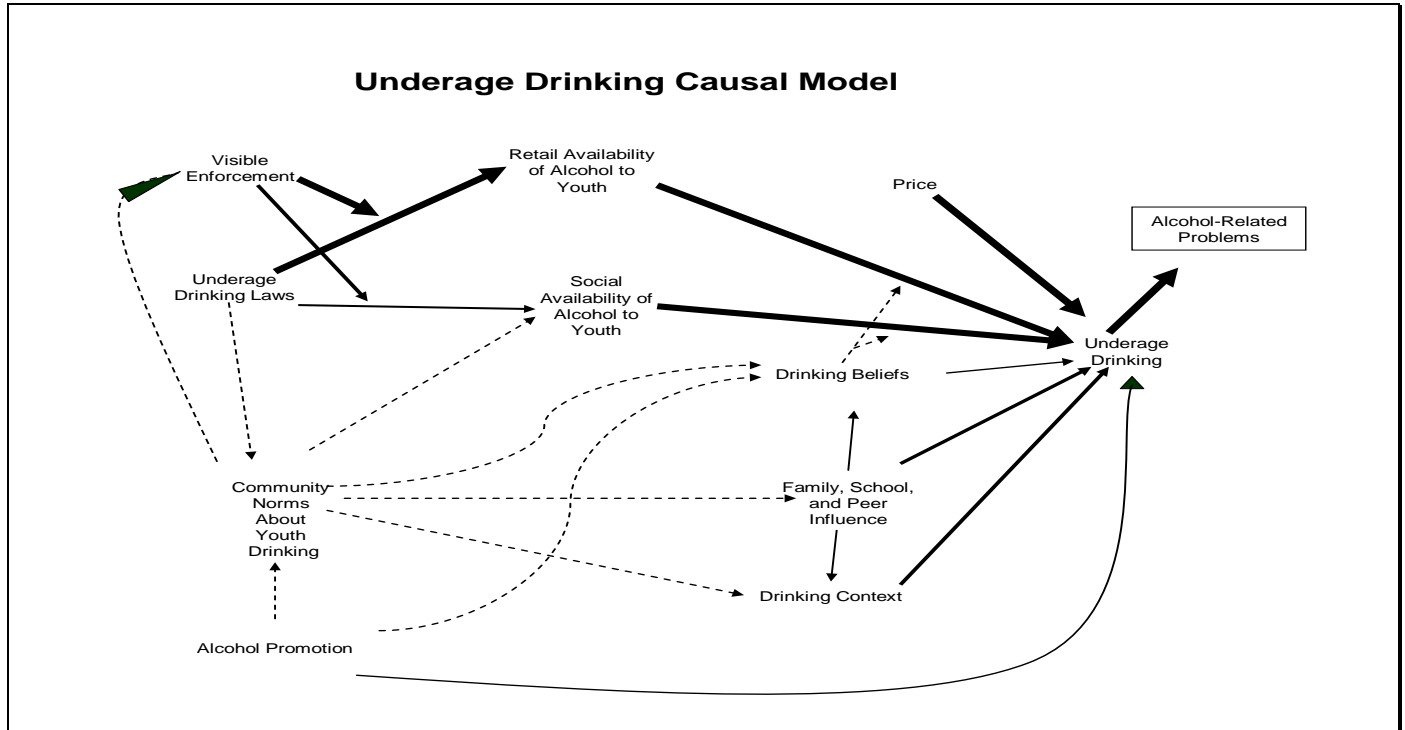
Underage Drinking Causal Model

Visible Enforcement

Retail Availability of Alcohol to Youth

Price

Alcohol-Related Problems

Underage Drinking Laws

Social Availability of Alcohol to Youth

Underage Drinking

Drinking Beliefs

Community Norms About Youth Drinking

Family, School, and Peer Influence

Drinking Context

Alcohol Promotion